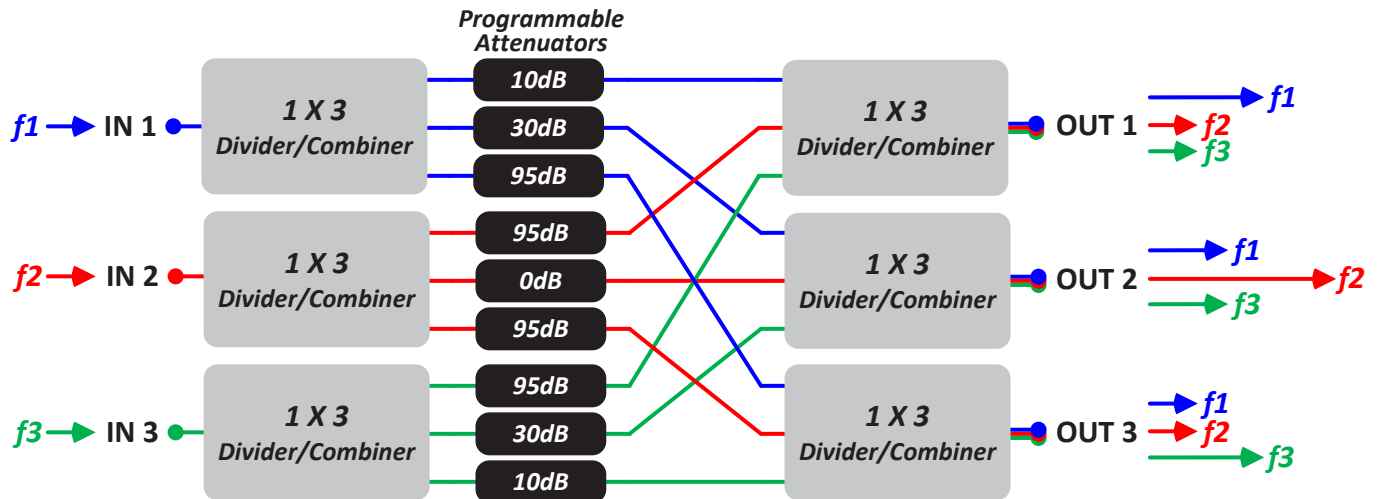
Programmable Attenuators

f1 IN 1

1 X 3 Divider/Combiner

f2 IN 2

1 X 3 Divider/Combiner

f3 IN 3

1 X 3 Divider/Combiner

10dB
30dB
95dB
95dB
0dB
95dB
95dB
30dB
10dB

1 X 3 Divider/Combiner

OUT 1

f1
f2
f3

1 X 3 Divider/Combiner

OUT 2

f1
f2
f3

1 X 3 Divider/Combiner

OUT 3

f1
f2
f3